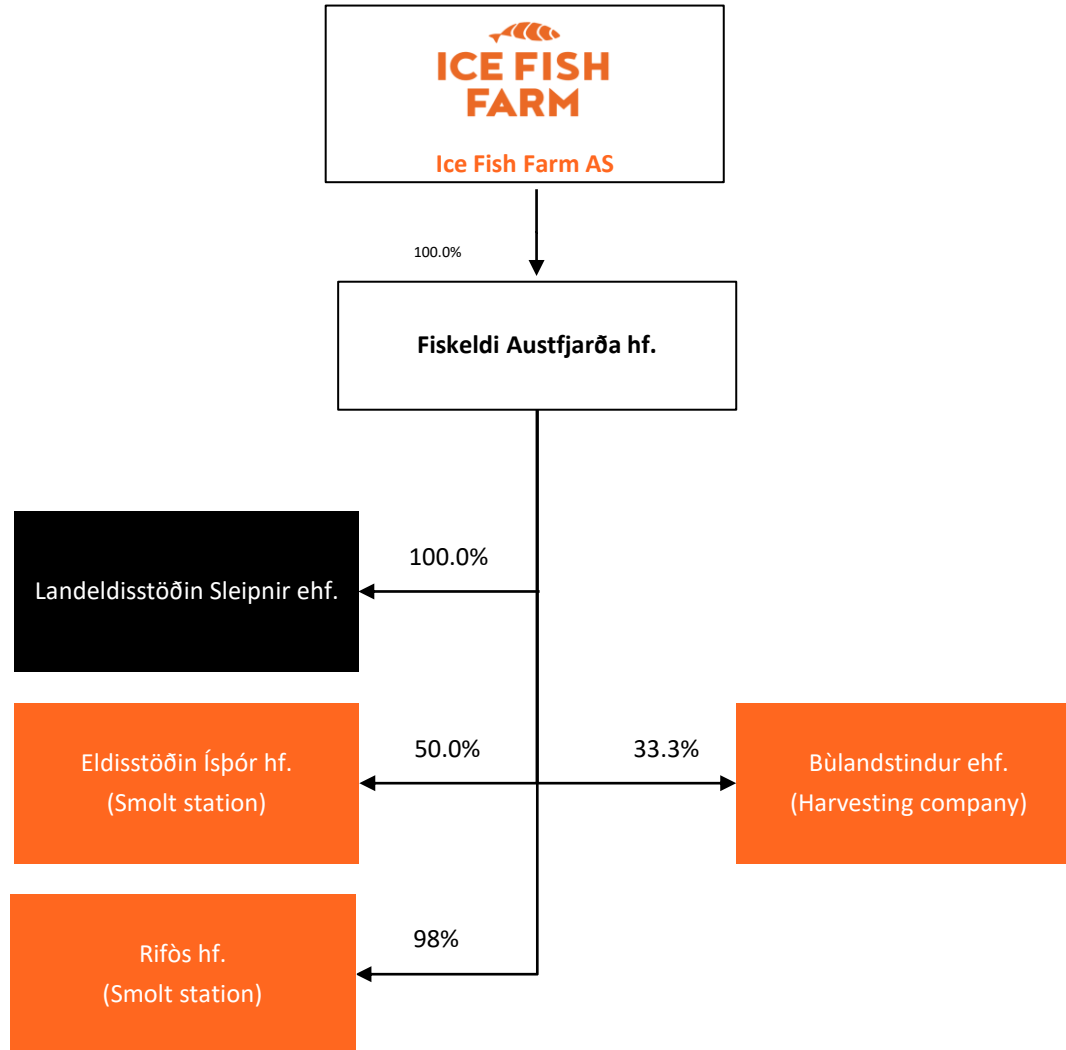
ICE FISH FARM

Ice Fish Farm AS

100.0%

Fiskeldi Austfjarða hf.

100.0%

Landeldisstöðin Sleipnir ehf.

50.0%

33.3%

Eldisstöðin Ísþór hf.
(Smolt station)

Bùlandstindur ehf.
(Harvesting company)

98%

Rifòs hf.
(Smolt station)